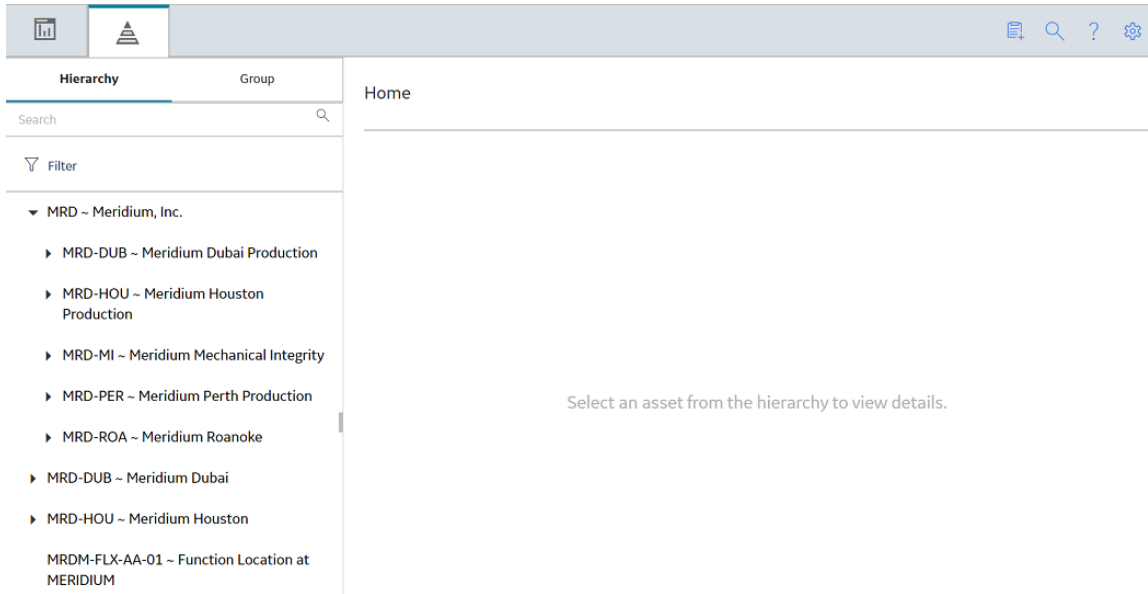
Hierarchy

Group

Search

Filter

MRD ~ Meridium, Inc.

MRD-DUB ~ Meridium Dubai Production

MRD-HOU ~ Meridium Houston Production

MRD-MI ~ Meridium Mechanical Integrity

MRD-PER ~ Meridium Perth Production

MRD-ROA ~ Meridium Roanoke

MRD-DUB ~ Meridium Dubai

MRD-HOU ~ Meridium Houston

MRDM-FLX-AA-01 ~ Function Location at MERIDIUM

Home

Select an asset from the hierarchy to view details.